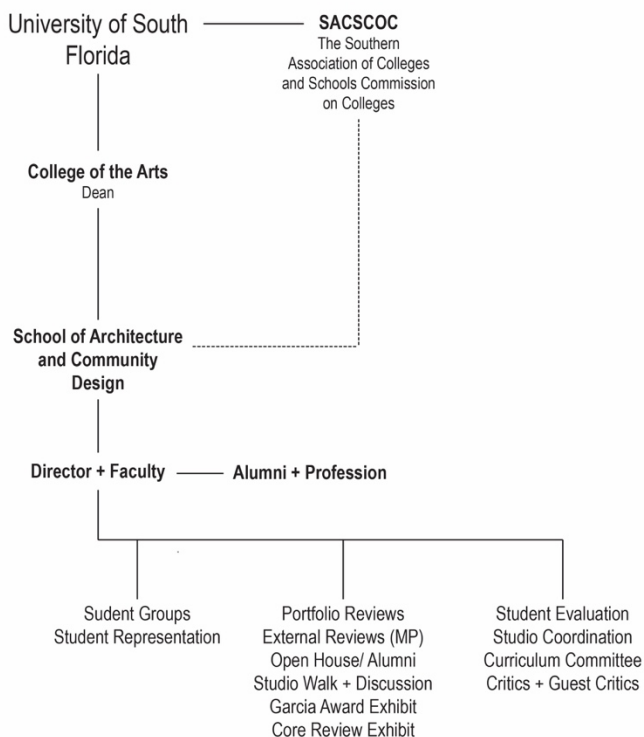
University of South Florida

SACSCOC
The Southern Association of Colleges and Schools Commission on Colleges

College of the Arts
Dean

School of Architecture and Community Design

Director + Faculty

Alumni + Profession

Sudent Groups
Student Representation

Portfolio Reviews
External Reviews (MP)
Open House/ Alumni
Studio Walk + Discussion
Garcia Award Exhibit
Core Review Exhibit

Student Evaluation
Studio Coordination
Curriculum Committee
Critics + Guest Critics